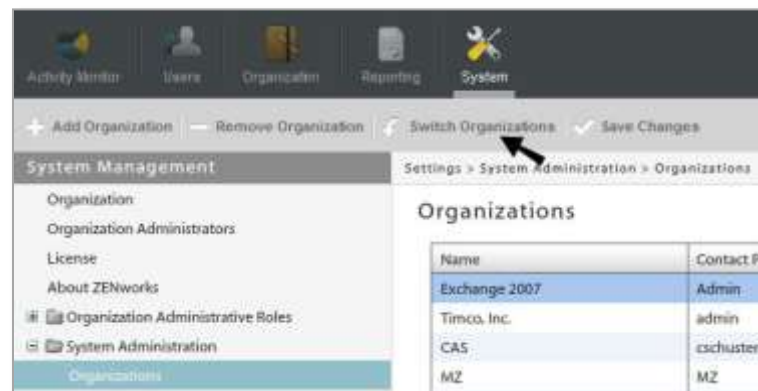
Activity Monitor Users Organization Reporting System

Add Organization Remove Organization Switch Organizations Save Changes

System Management

Organization
Organization Administrators
License
About ZENworks
Organization Administrative Roles
System Administration
Organizations

Settings > System Administration > Organizations

Organizations

| Name | Contact P |
|---|---|
| Exchange 2007 | Admin |
| Timco, Inc. | admin |
| CAS | cschuster |
| MZ | MZ |